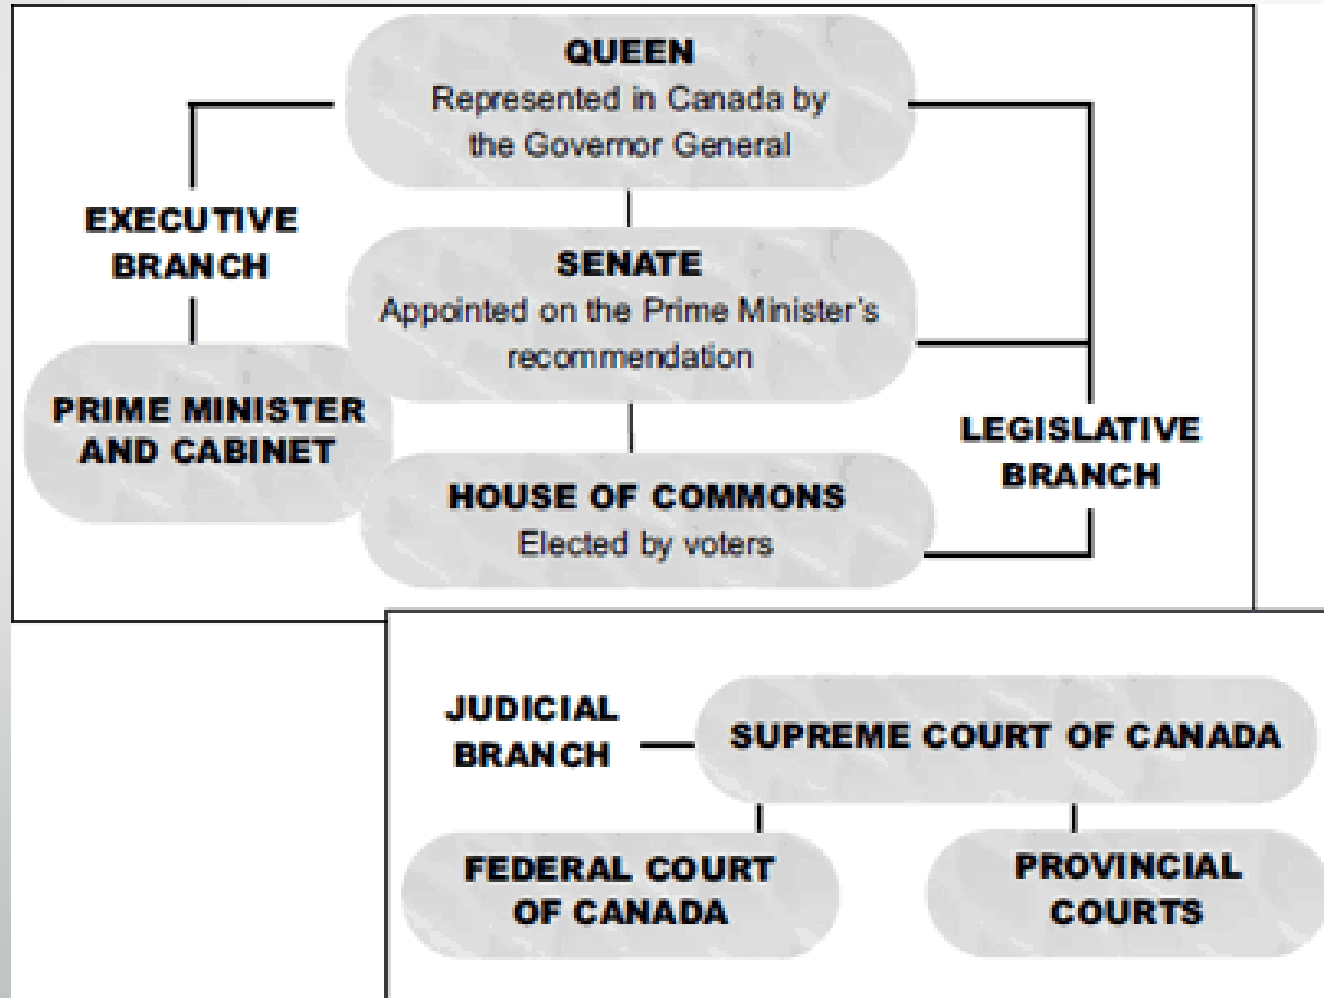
QUEEN
Represented in Canada by the Governor General

EXECUTIVE BRANCH

SENATE
Appointed on the Prime Minister's recommendation

PRIME MINISTER AND CABINET

LEGISLATIVE BRANCH

HOUSE OF COMMONS
Elected by voters

JUDICIAL BRANCH

SUPREME COURT OF CANADA

FEDERAL COURT OF CANADA

PROVINCIAL COURTS